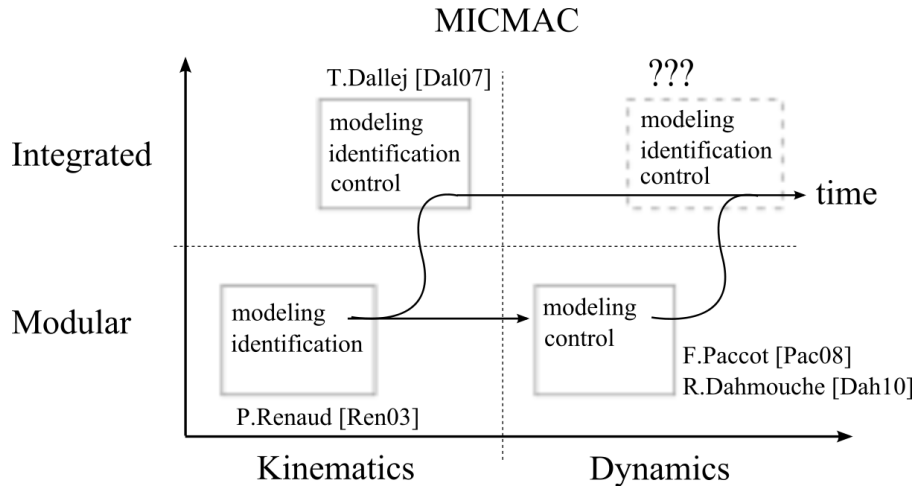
MICMAC

T.Dallej [Dal07]

???

Integrated

modeling
identification
control

modeling
identification
control

time

Modular

modeling
identification

modeling
control

F.Paccot [Pac08]
R.Dahmouche [Dah10]

P.Renaud [Ren03]

Kinematics

Dynamics